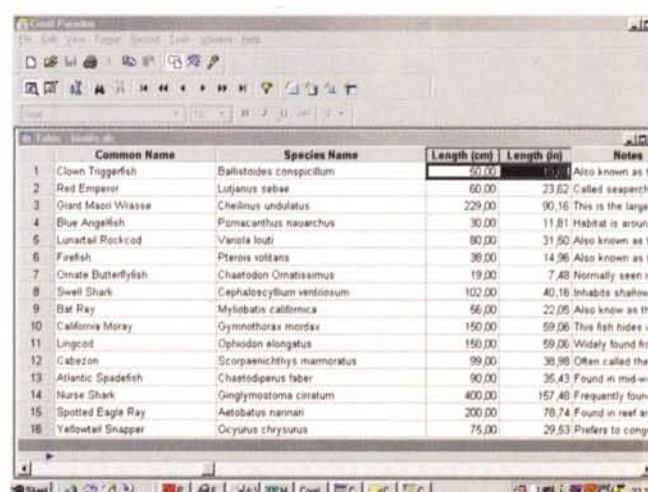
Corel Paradox

|  | Common Name | Species Name | Length (cm) | Length (in) | Notes |
|---|---|---|---|---|---|
| 1 | Clown Triggerfish | Ballistoides conspicillum | 50,00 | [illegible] | Also known as t |
| 2 | Red Emperor | Lutjanus sebae | 60,00 | 23,62 | Called seaperch |
| 3 | Giant Maori Wrasse | Cheilinus undulatus | 229,00 | 90,16 | This is the large |
| 4 | Blue Angelfish | Pomacanthus nauarchus | 30,00 | 11,81 | Habitat is aroun |
| 5 | Lunartail Rockcod | Variola louti | 80,00 | 31,50 | Also known as t |
| 6 | Firefish | Pterois volitans | 38,00 | 14,96 | Also known as t |
| 7 | Ornate Butterflyfish | Chaetodon Ornatissimus | 19,00 | 7,48 | Normally seen i |
| 8 | Swell Shark | Cephaloscyllium ventriosum | 102,00 | 40,16 | Inhabits shallow |
| 9 | Bat Ray | Myliobatis californica | 56,00 | 22,05 | Also know as th |
| 10 | California Moray | Gymnothorax mordax | 150,00 | 59,06 | This fish hides |
| 11 | Lingcod | Ophiodon elongatus | 150,00 | 59,06 | Widely found fr |
| 12 | Cabezon | Scorpaenichthys marmoratus | 99,00 | 38,98 | Often called the |
| 13 | Atlantic Spadefish | Chaetodiperus faber | 90,00 | 35,43 | Found in mid-w |
| 14 | Nurse Shark | Ginglymostoma cirratum | 400,00 | 157,48 | Frequently foun |
| 15 | Spotted Eagle Ray | Aetobatus narinari | 200,00 | 78,74 | Found in reef a |
| 16 | Yellowtail Snapper | Ocyurus chrysurus | 75,00 | 29,53 | Prefers to cong |

Start